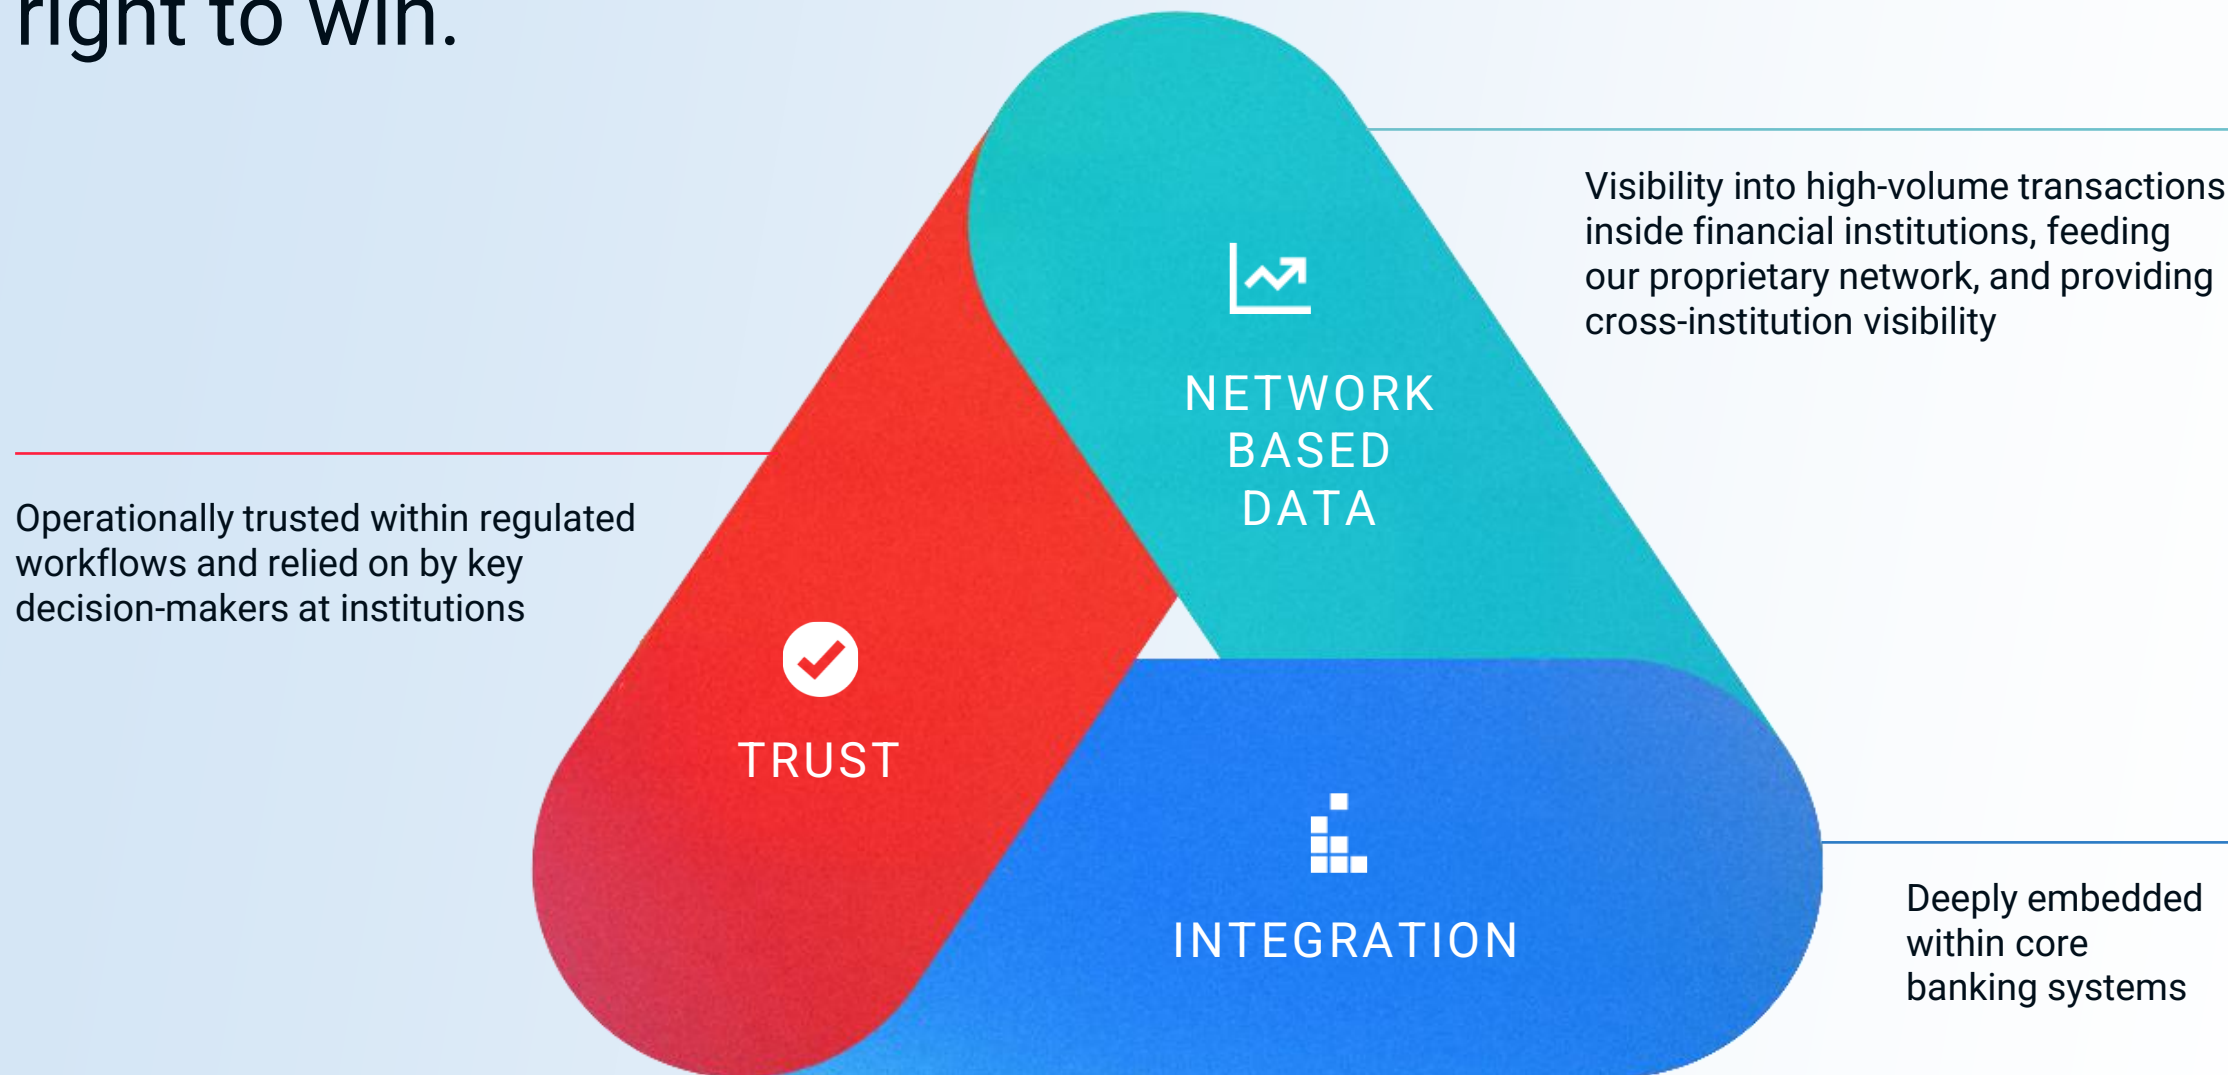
right to win.

NETWORK BASED DATA

Visibility into high-volume transactions inside financial institutions, feeding our proprietary network, and providing cross-institution visibility

Operationally trusted within regulated workflows and relied on by key decision-makers at institutions

TRUST

INTEGRATION

Deeply embedded within core banking systems